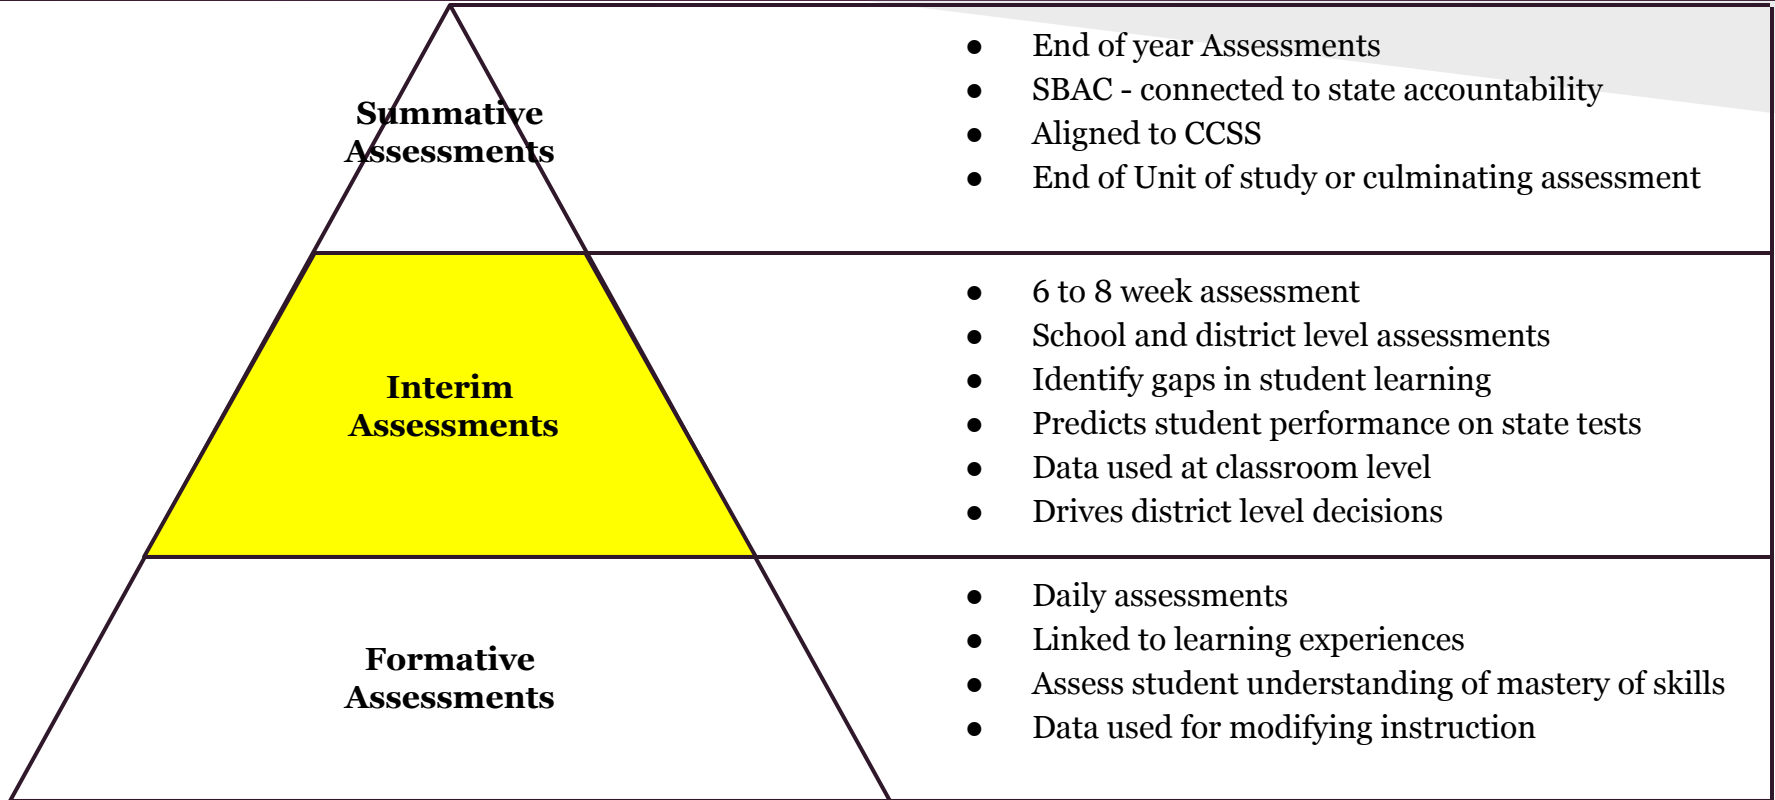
Summative Assessments

- End of year Assessments
- SBAC - connected to state accountability
- Aligned to CCSS
- End of Unit of study or culminating assessment

Interim Assessments

- 6 to 8 week assessment
- School and district level assessments
- Identify gaps in student learning
- Predicts student performance on state tests
- Data used at classroom level
- Drives district level decisions

Formative Assessments

- Daily assessments
- Linked to learning experiences
- Assess student understanding of mastery of skills
- Data used for modifying instruction